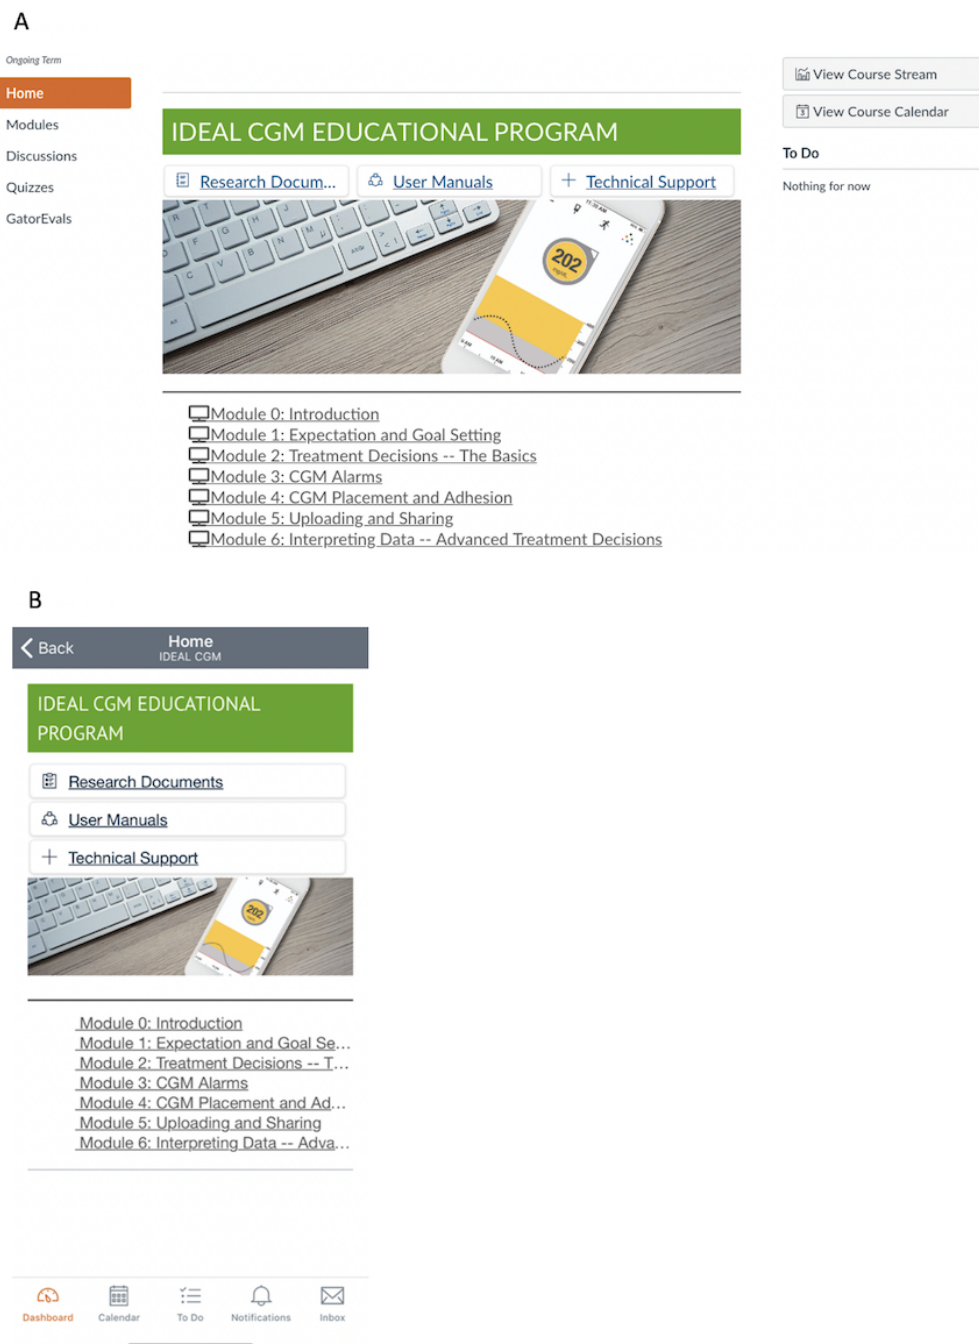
A

Ongoing Term

Home
Modules
Discussions
Quizzes
GatorEvals

IDEAL CGM EDUCATIONAL PROGRAM

Research Docum...
User Manuals
Technical Support

202

Module 0: Introduction
Module 1: Expectation and Goal Setting
Module 2: Treatment Decisions -- The Basics
Module 3: CGM Alarms
Module 4: CGM Placement and Adhesion
Module 5: Uploading and Sharing
Module 6: Interpreting Data -- Advanced Treatment Decisions

View Course Stream
View Course Calendar

To Do

Nothing for now

B

Back
Home
IDEAL CGM

IDEAL CGM EDUCATIONAL PROGRAM

Research Documents
User Manuals
Technical Support

202

Module 0: Introduction
Module 1: Expectation and Goal Se...
Module 2: Treatment Decisions -- T...
Module 3: CGM Alarms
Module 4: CGM Placement and Ad...
Module 5: Uploading and Sharing
Module 6: Interpreting Data -- Adva...

Dashboard
Calendar
To Do
Notifications
Inbox